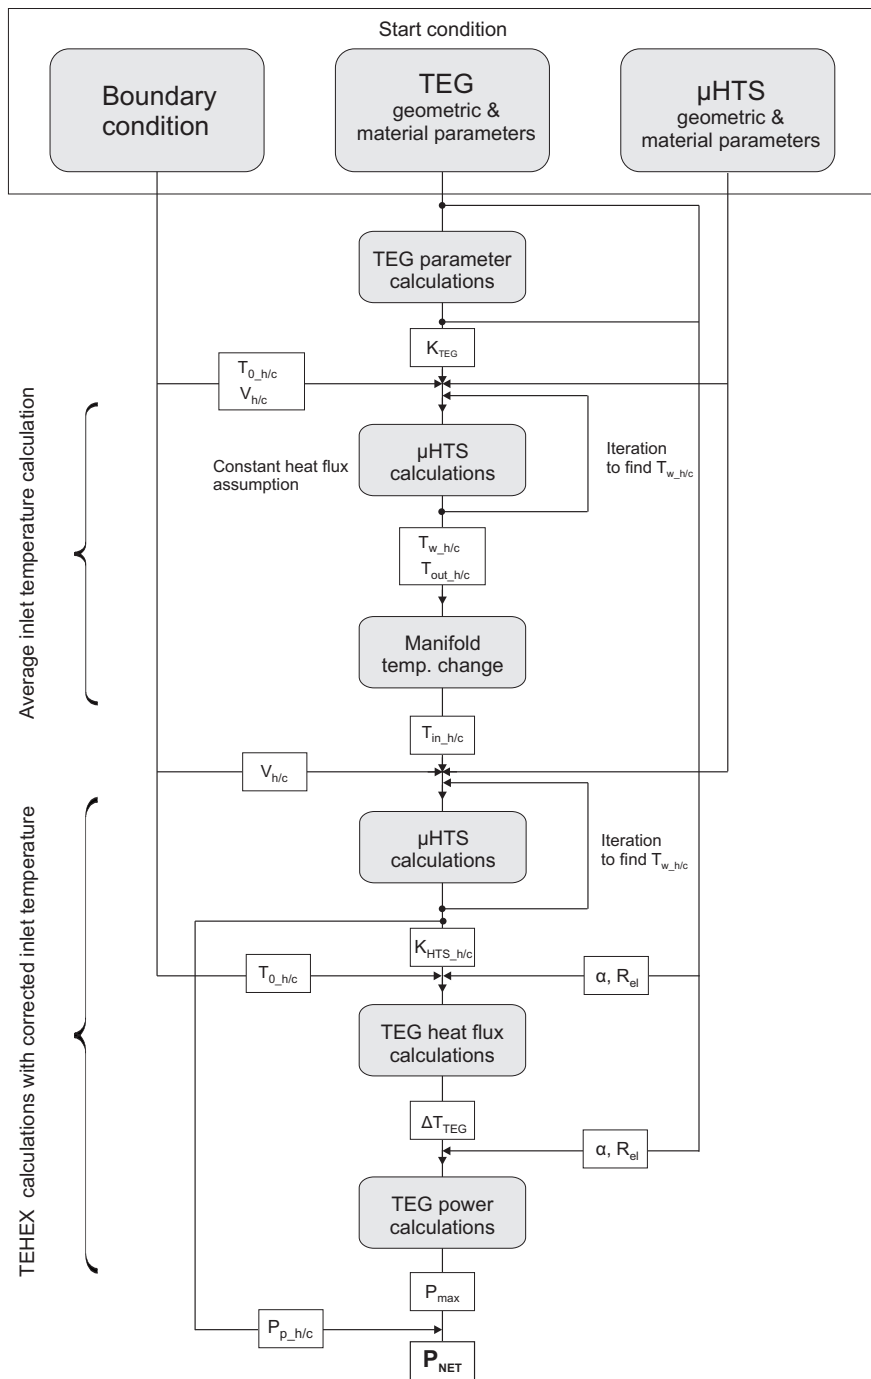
Start condition

Boundary condition

TEG geometric & material parameters

μHTS geometric & material parameters

TEG parameter calculations

$K_{TEG}$

$T_{0\_h/c}$
$V_{h/c}$

Average inlet temperature calculation

Constant heat flux assumption

μHTS calculations

Iteration to find $T_{w\_h/c}$

$T_{w\_h/c}$
$T_{out\_h/c}$

Manifold temp. change

$T_{in\_h/c}$

$V_{h/c}$

TEHEX calculations with corrected inlet temperature

μHTS calculations

Iteration to find $T_{w\_h/c}$

$K_{HTS\_h/c}$

$T_{0\_h/c}$

α, $R_{el}$

TEG heat flux calculations

$\Delta T_{TEG}$

α, $R_{el}$

TEG power calculations

$P_{max}$

$P_{p\_h/c}$

$P_{NET}$